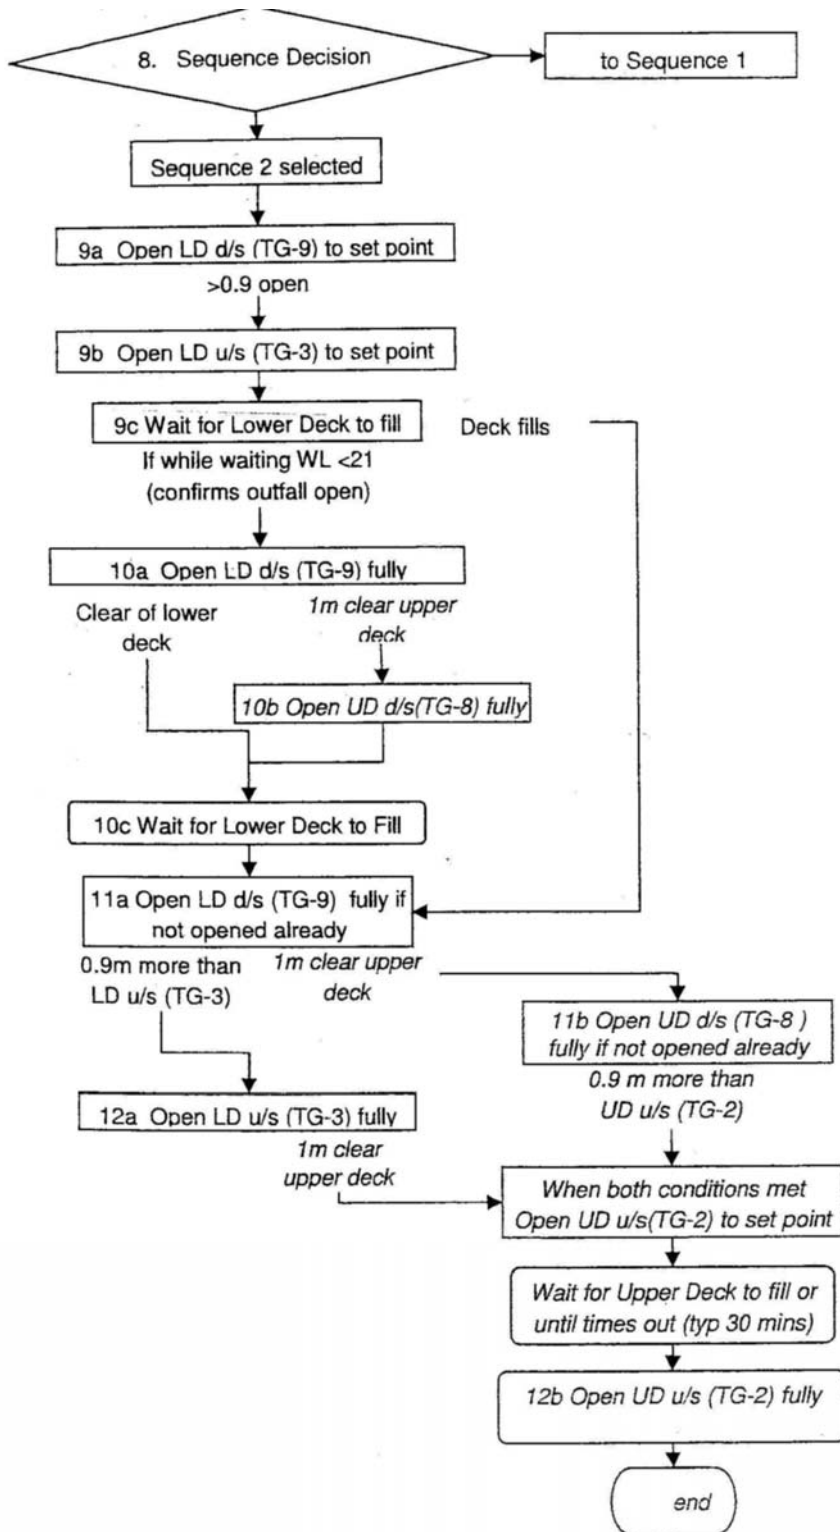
8. Sequence Decision

to Sequence 1

Sequence 2 selected

9a Open LD d/s (TG-9) to set point

>0.9 open

9b Open LD u/s (TG-3) to set point

9c Wait for Lower Deck to fill

Deck fills

If while waiting WL <21 (confirms outfall open)

10a Open LD d/s (TG-9) fully

Clear of lower deck

1m clear upper deck

10b Open UD d/s(TG-8) fully

10c Wait for Lower Deck to Fill

11a Open LD d/s (TG-9) fully if not opened already

0.9m more than LD u/s (TG-3)

1m clear upper deck

11b Open UD d/s (TG-8 ) fully if not opened already

0.9 m more than UD u/s (TG-2)

12a Open LD u/s (TG-3) fully

1m clear upper deck

When both conditions met Open UD u/s(TG-2) to set point

Wait for Upper Deck to fill or until times out (typ 30 mins)

12b Open UD u/s (TG-2) fully

end